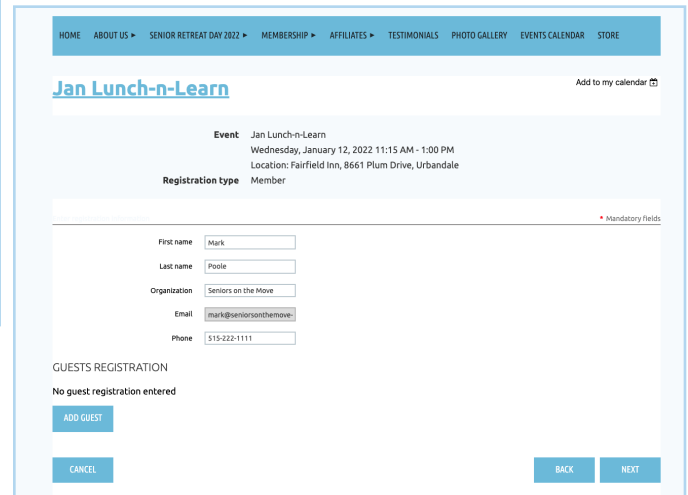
HOME ABOUT US ► SENIOR RETREAT DAY 2022 ► MEMBERSHIP ► AFFILIATES ► TESTIMONIALS PHOTO GALLERY EVENTS CALENDAR STORE

Jan Lunch-n-Learn

Add to my calendar

| | |
|---|---|
| Event | Jan Lunch-n-Learn |
| | Wednesday, January 12, 2022 11:15 AM - 1:00 PM |
| | Location: Fairfield Inn, 8661 Plum Drive, Urbandale |
| Registration type | Member |

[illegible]

* Mandatory fields

| | |
|---|---|
| First name | Mark |
| Last name | Poole |
| Organization | Seniors on the Move |
| Email | mark@seniorsonthemove- |
| Phone | 515-222-1111 |

GUESTS REGISTRATION

No guest registration entered

ADD GUEST

CANCEL

BACK

NEXT